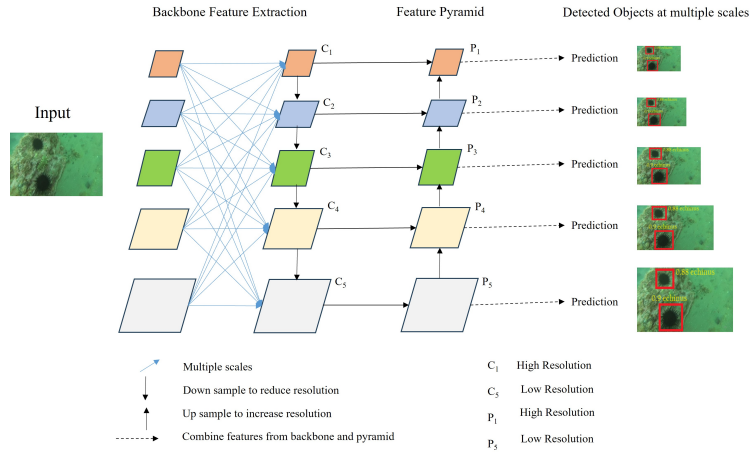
Backbone Feature Extraction

Feature Pyramid

Detected Objects at multiple scales

Input

$C_1$

$C_2$

$C_3$

$C_4$

$C_5$

$P_1$

$P_2$

$P_3$

$P_4$

$P_5$

Prediction

Prediction

Prediction

Prediction

Prediction

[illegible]

0.88 echinus

0.78 echinus

Multiple scales

Down sample to reduce resolution

Up sample to increase resolution

Combine features from backbone and pyramid

$C_1$ High Resolution

$C_5$ Low Resolution

$P_1$ High Resolution

$P_5$ Low Resolution